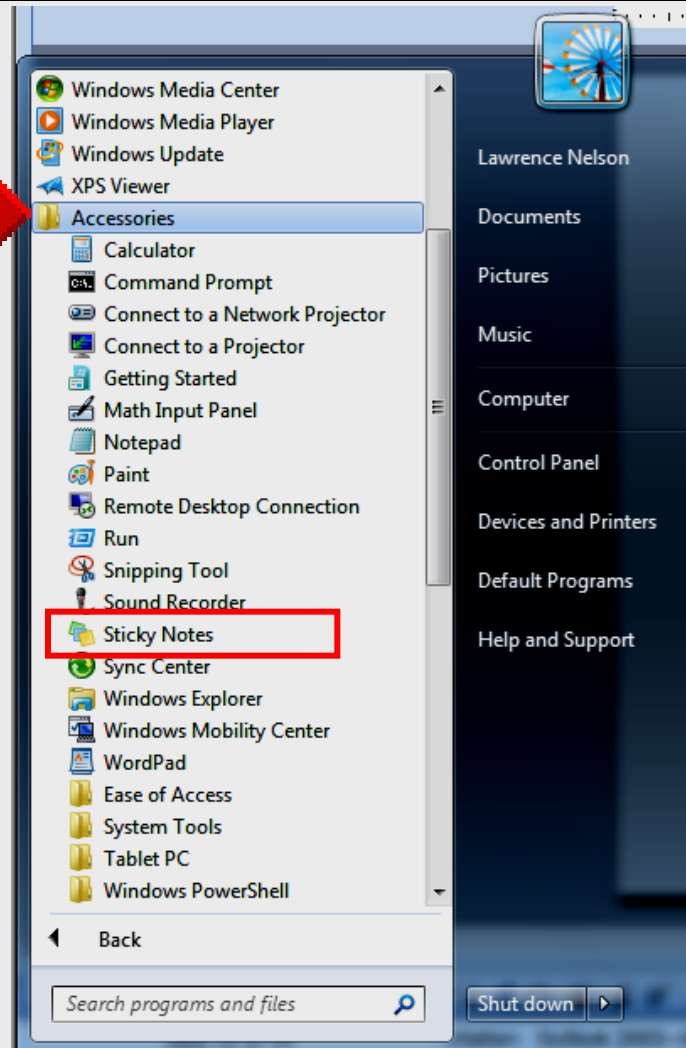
Windows Media Center
Windows Media Player
Windows Update
XPS Viewer
Accessories
Calculator
Command Prompt
Connect to a Network Projector
Connect to a Projector
Getting Started
Math Input Panel
Notepad
Paint
Remote Desktop Connection
Run
Snipping Tool
Sound Recorder
Sticky Notes
Sync Center
Windows Explorer
Windows Mobility Center
WordPad
Ease of Access
System Tools
Tablet PC
Windows PowerShell

Back

Search programs and files

Lawrence Nelson
Documents
Pictures
Music
Computer
Control Panel
Devices and Printers
Default Programs
Help and Support

Shut down